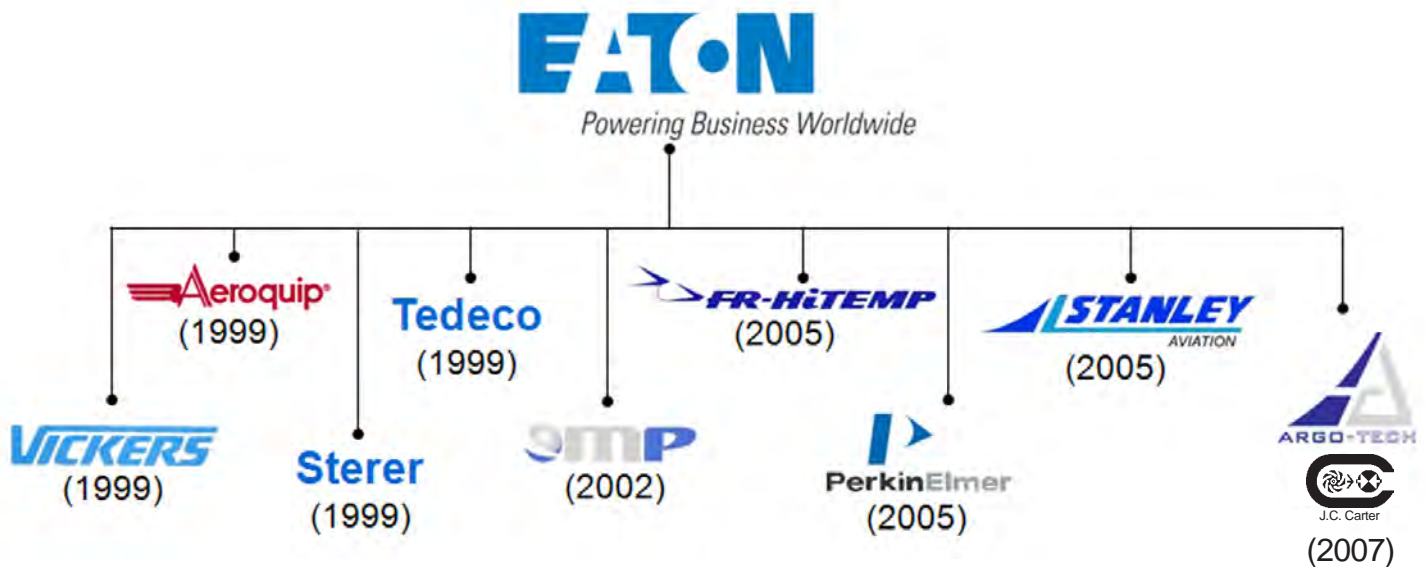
EATON
Powering Business Worldwide

Aeroquip
(1999)

Tedeco
(1999)

FR-HITEMP
(2005)

STANLEY
AVIATION
(2005)

VICKERS
(1999)

Sterer
(1999)

SMP
(2002)

PerkinElmer
(2005)

ARGO-TECH

J.C. Carter
(2007)